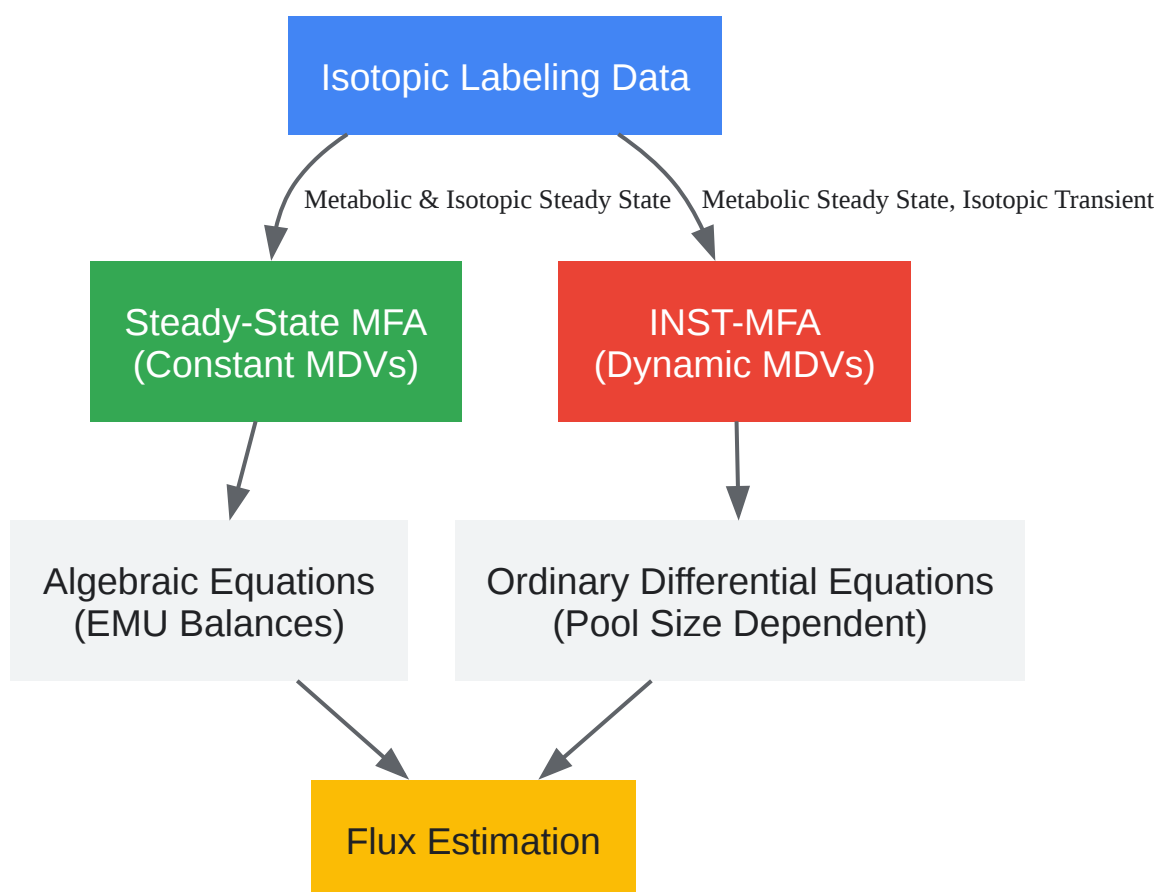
Isotopic Labeling Data

Metabolic & Isotopic Steady State

Metabolic Steady State, Isotopic Transient

Steady-State MFA
(Constant MDVs)

INST-MFA
(Dynamic MDVs)

Algebraic Equations
(EMU Balances)

Ordinary Differential Equations
(Pool Size Dependent)

Flux Estimation